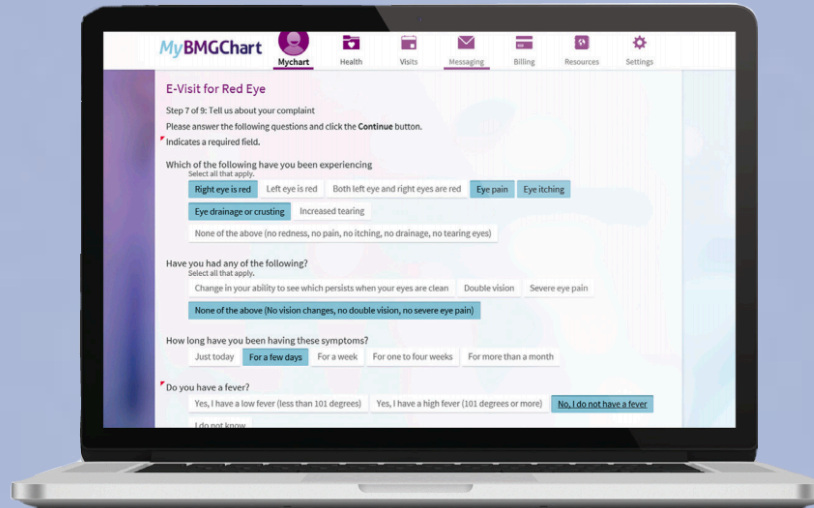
MyBMGChart

Mychart Health Visits Messaging Billing Resources Settings

E-Visit for Red Eye

Step 7 of 9: Tell us about your complaint

Please answer the following questions and click the **Continue** button.

Indicates a required field.

Which of the following have you been experiencing
Select all that apply.

Right eye is red
Left eye is red
Both left eye and right eyes are red
Eye pain
Eye itching
Eye drainage or crusting
Increased tearing
None of the above (no redness, no pain, no itching, no drainage, no tearing eyes)

Have you had any of the following?
Select all that apply.

Change in your ability to see which persists when your eyes are clean
Double vision
Severe eye pain
None of the above (No vision changes, no double vision, no severe eye pain)

How long have you been having these symptoms?

Just today
For a few days
For a week
For one to four weeks
For more than a month

Do you have a fever?

Yes, I have a low fever (less than 101 degrees)
Yes, I have a high fever (101 degrees or more)
No, I do not have a fever
I do not know